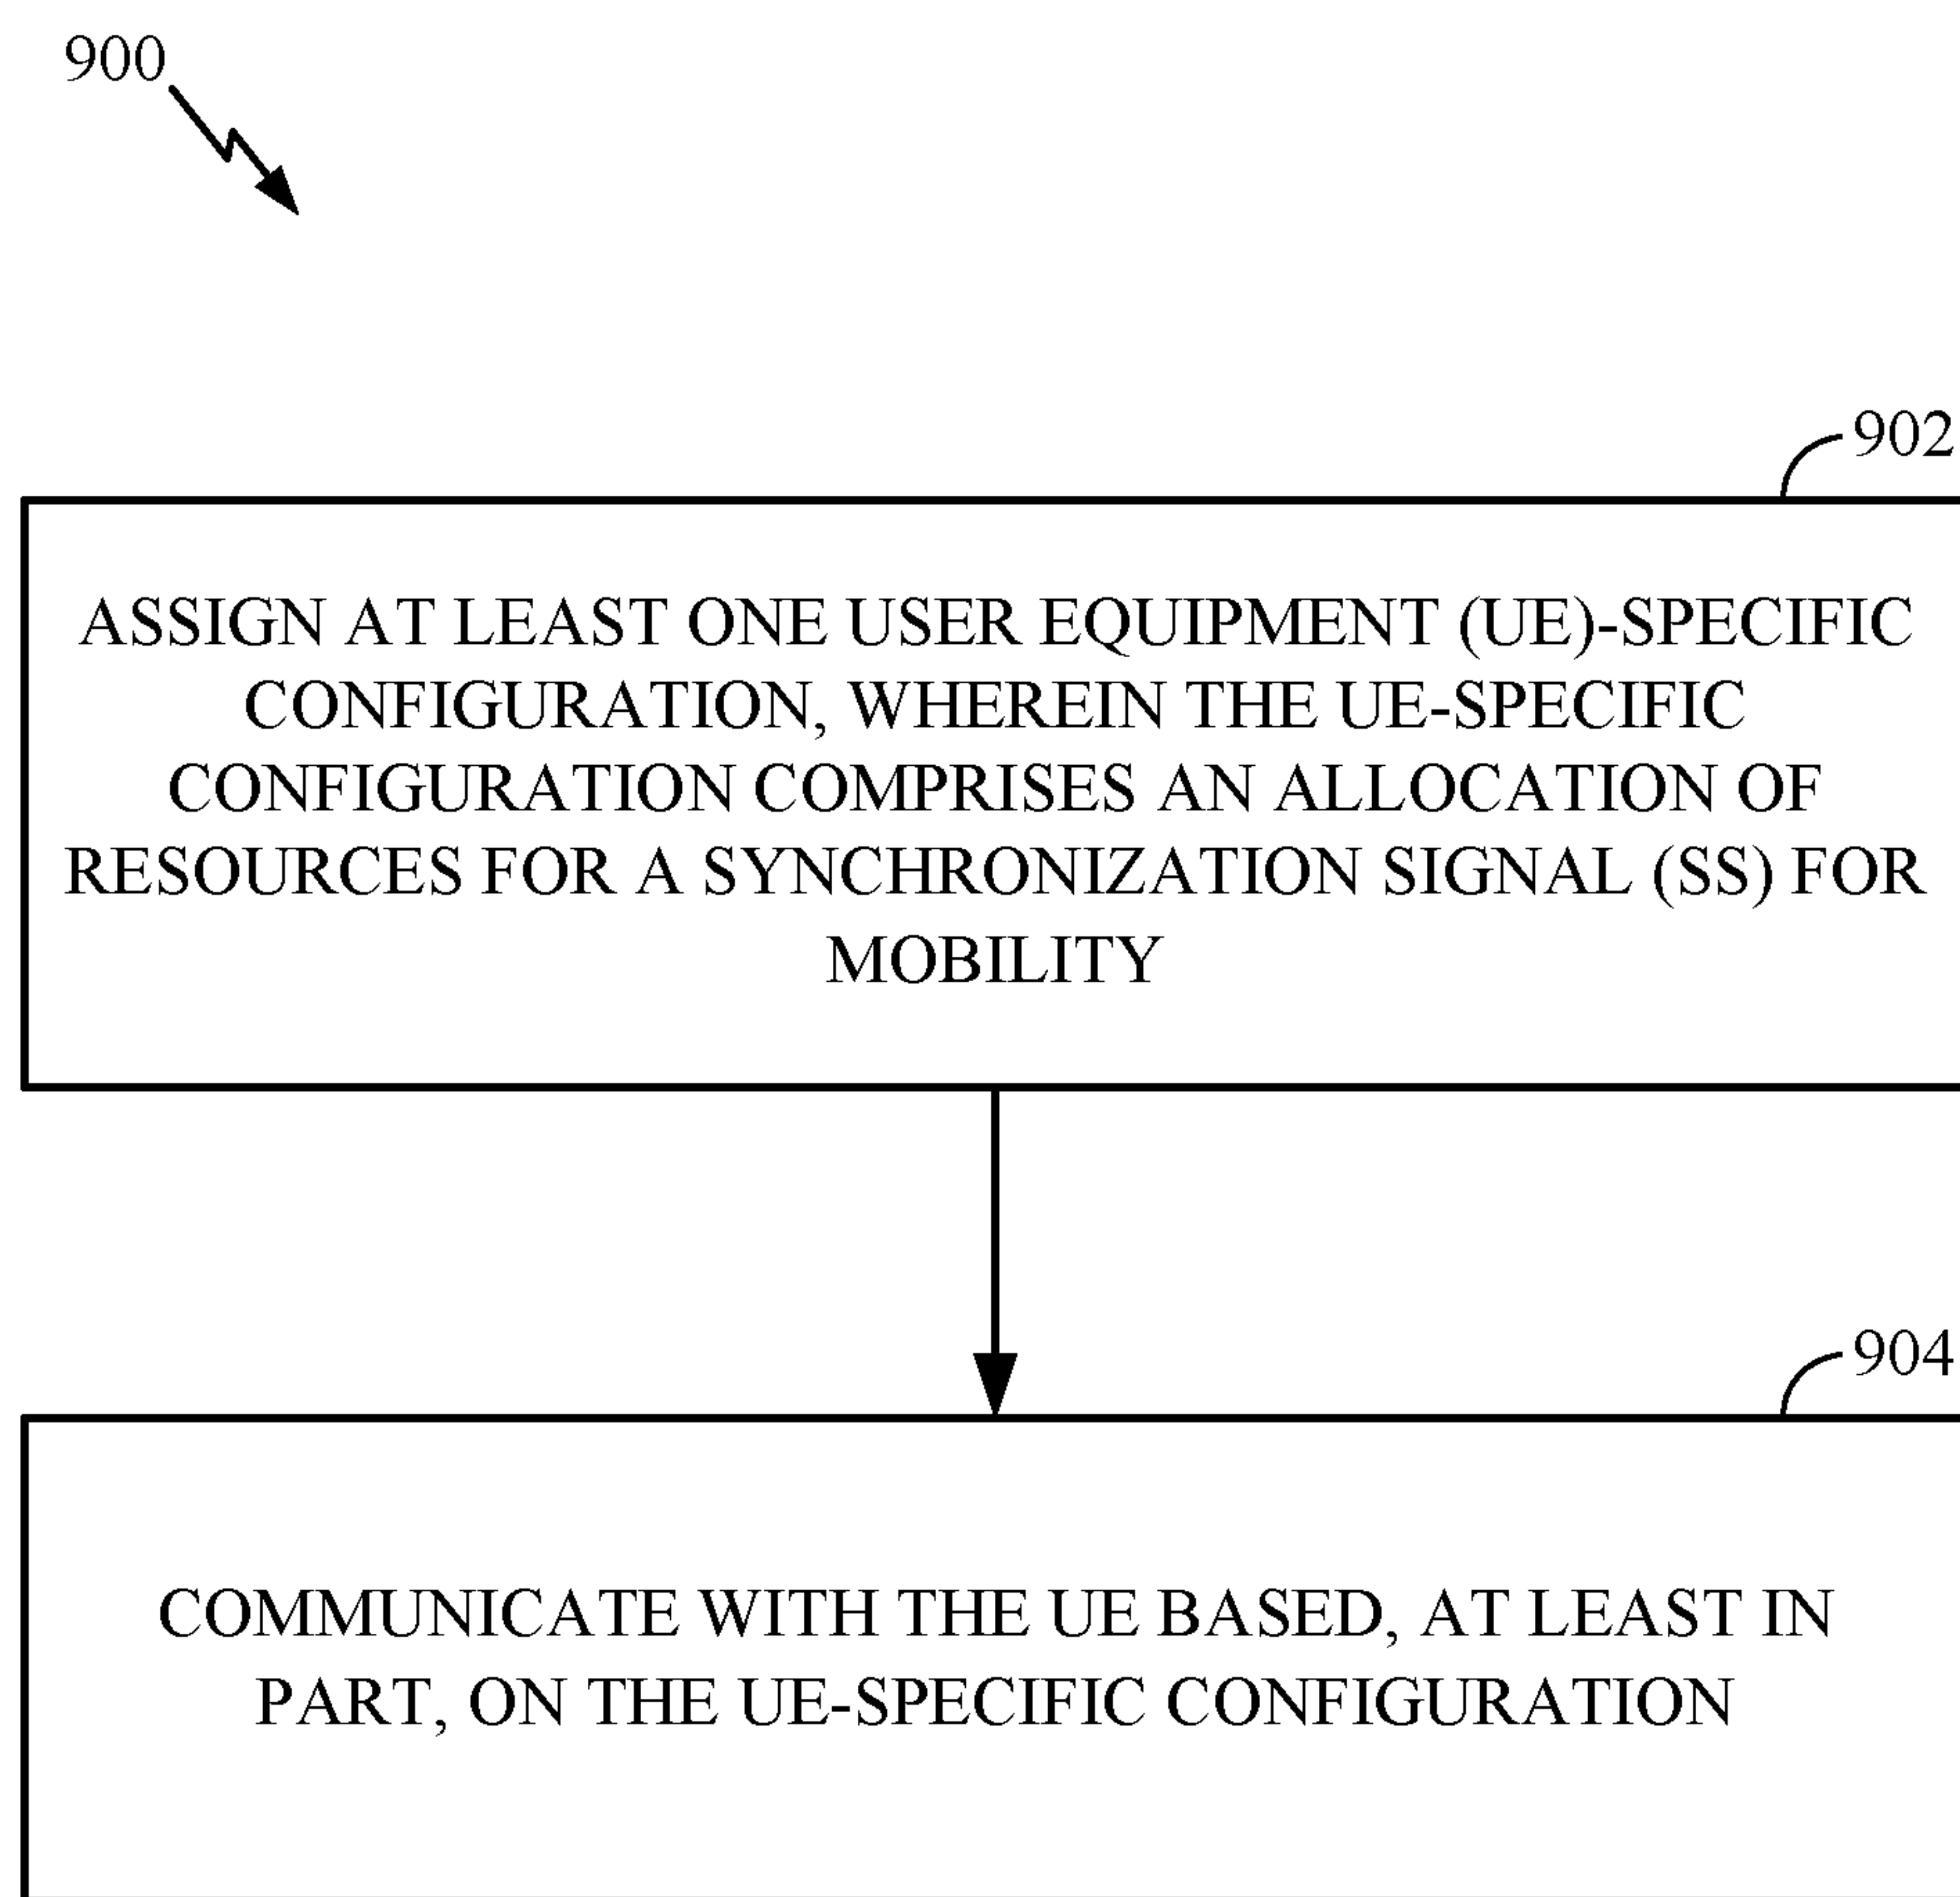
900

902

ASSIGN AT LEAST ONE USER EQUIPMENT (UE)-SPECIFIC CONFIGURATION, WHEREIN THE UE-SPECIFIC CONFIGURATION COMPRISES AN ALLOCATION OF RESOURCES FOR A SYNCHRONIZATION SIGNAL (SS) FOR MOBILITY

904

COMMUNICATE WITH THE UE BASED, AT LEAST IN PART, ON THE UE-SPECIFIC CONFIGURATION